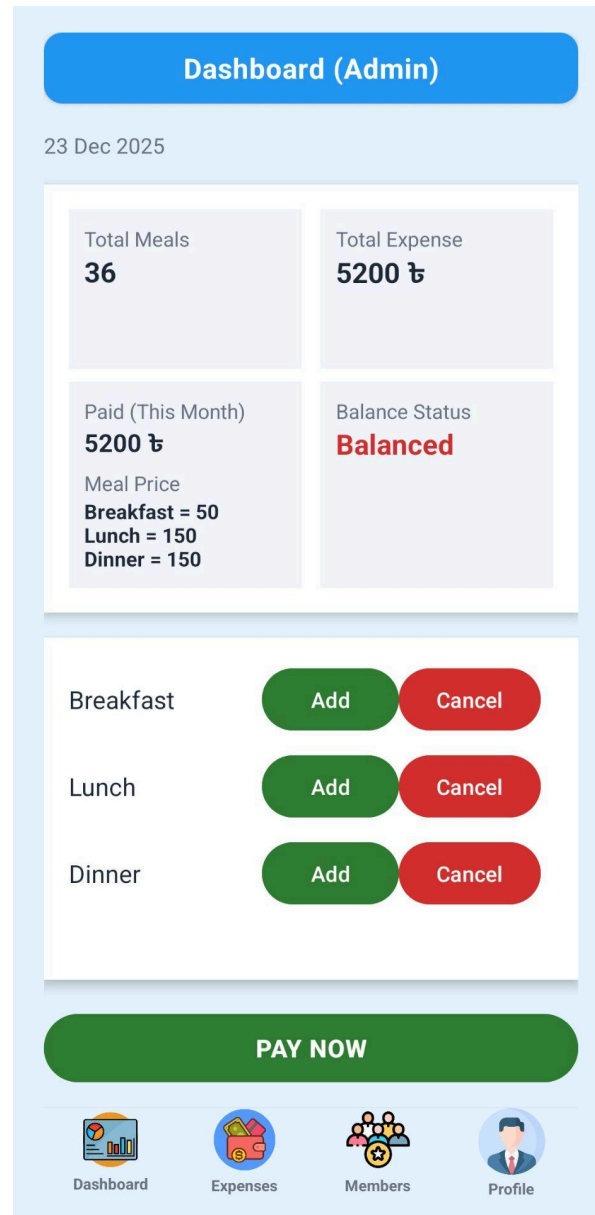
Dashboard (Admin)

23 Dec 2025

Total Meals
36

Total Expense
5200 ৳

Paid (This Month)
5200 ৳

Meal Price
Breakfast = 50
Lunch = 150
Dinner = 150

Balance Status
Balanced

Breakfast Add Cancel

Lunch Add Cancel

Dinner Add Cancel

PAY NOW

Dashboard Expenses Members Profile